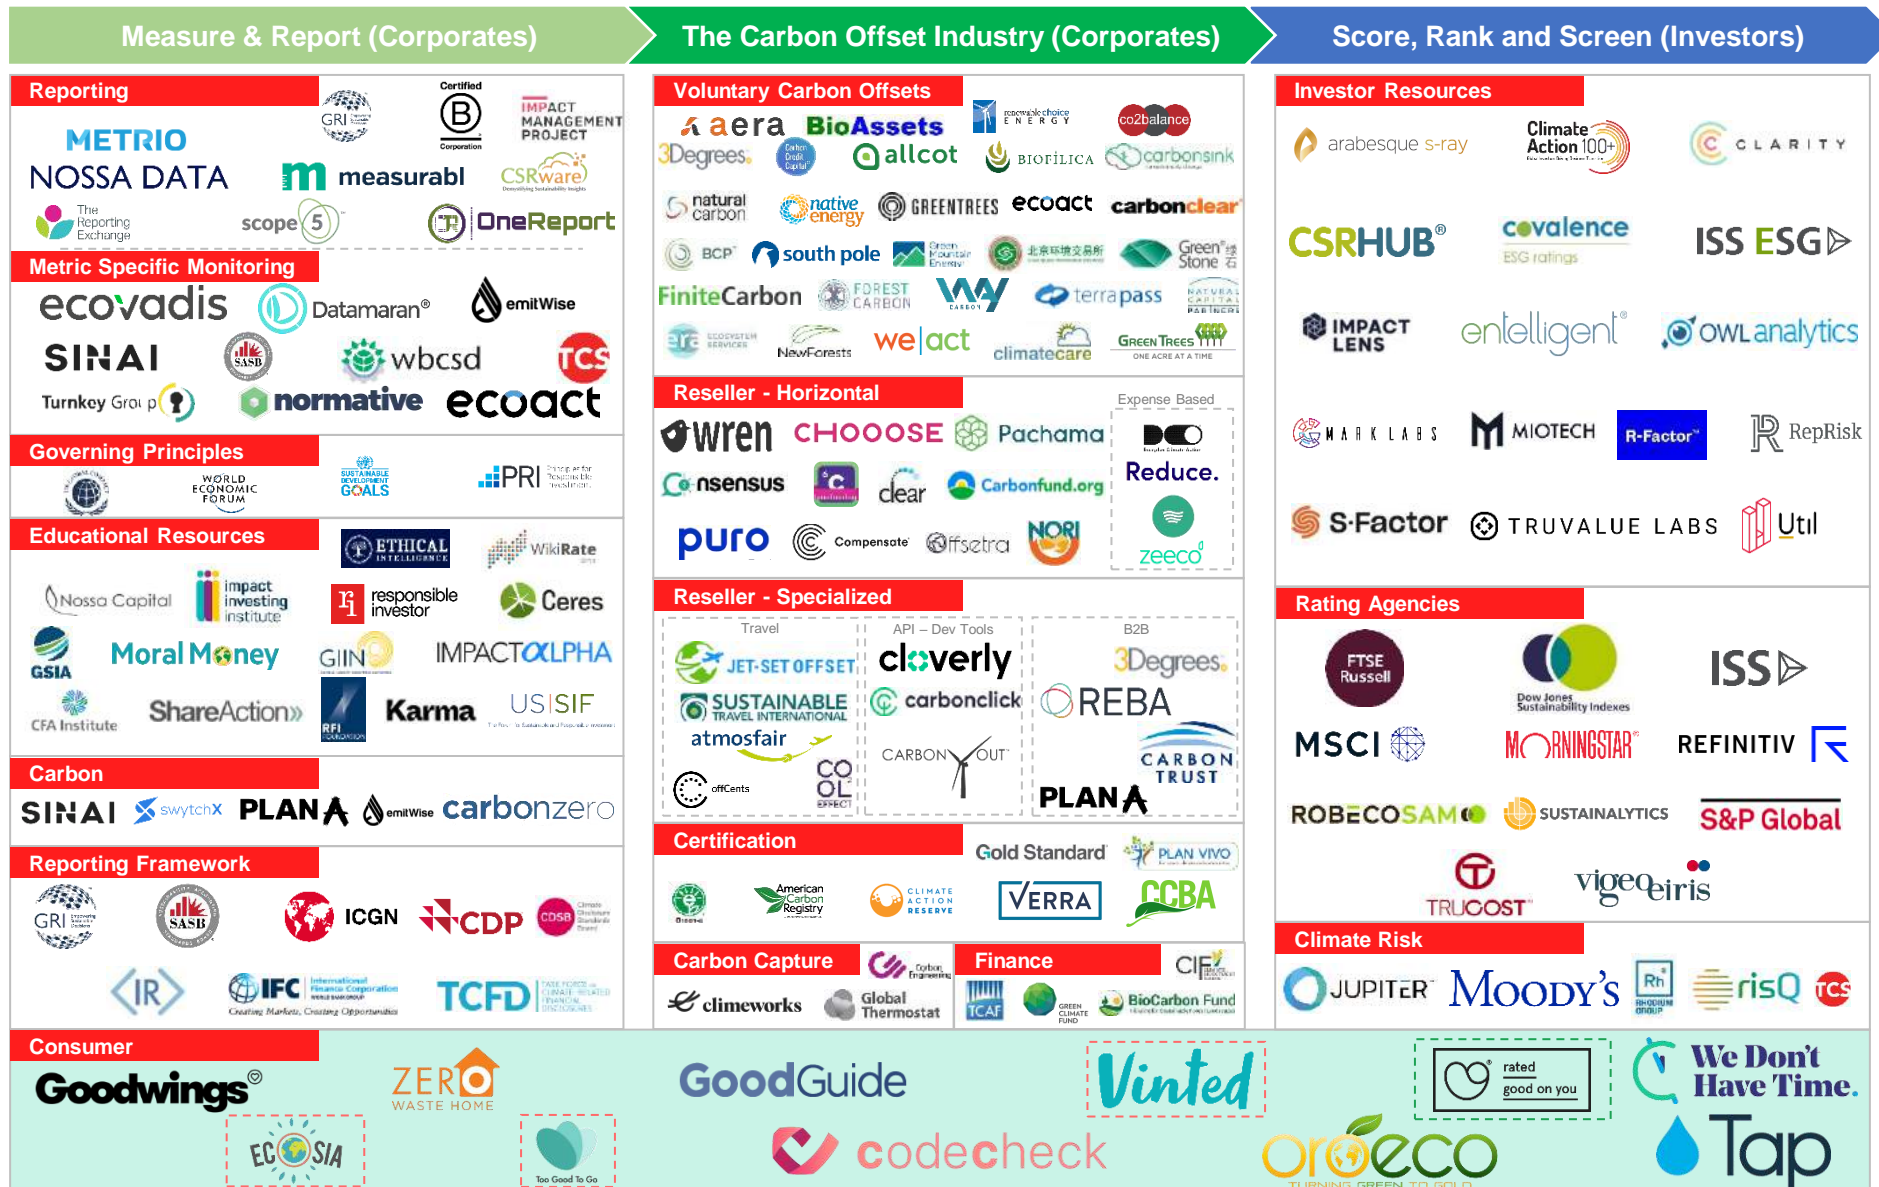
Measure & Report (Corporates)

The Carbon Offset Industry (Corporates)

Score, Rank and Screen (Investors)

Reporting

GRI

Certified B Corporation

IMPACT MANAGEMENT PROJECT

METRIO

NOSSA DATA

measurabl

CSRware

The Reporting Exchange

scope 5

OneReport

Metric Specific Monitoring

ecovadis

Datamaran®

emitWise

SINAI

SASB

wbcsd

TCS

Turnkey Group

normative

ecoact

Governing Principles

WORLD ECONOMIC FORUM

SUSTAINABLE DEVELOPMENT GOALS

PRI Principles for Responsible Investment

Educational Resources

ETHICAL INTELLIGENCE

WikiRate

Nossa Capital

impact investing institute

responsible investor

Ceres

GSIA

Moral Money

GIIN

IMPACTALPHA

CFA Institute

ShareAction

RFI FOUNDATION

Karma

US SIF

Carbon

SINAI

swytchX

PLAN A

emitWise

carbonzero

Reporting Framework

GRI

SASB

ICGN

CDP

CDSB Climate Disclosure Standards Board

IR

IFC International Finance Corporation

Creating Markets, Creating Opportunities

TCFD TASK FORCE ON CLIMATE-RELATED FINANCIAL DISCLOSURES

Voluntary Carbon Offsets

aera

BioAssets

renewable choice ENERGY

co2balance

3Degrees

Carbon Credit Capital

allcot

BIOFILICA

carbonsink

natural carbon

native energy

GREENTREES

ecoact

carbonclear

BCP

south pole

Green Mountain Energy

Green Stone

FiniteCarbon

FOREST CARBON

WAY CARBON

terrapass

NATURAL CAPITAL PARTNERS

era ECOSYSTEM SERVICES

NewForests

we|act

climatecare

GREEN TREES ONE ACRE AT A TIME

Reseller - Horizontal

Expense Based

wren

CHOOOSE

Pachama

Reduce.

Consensus

clear

Carbonfund.org

zeeco

puro

Compensate

Offsetra

NORI

Reseller - Specialized

Travel

API – Dev Tools

B2B

JET-SET OFFSET

cloverly

3Degrees

SUSTAINABLE TRAVEL INTERNATIONAL

carbonclick

REBA

atmosfair

CARBON OUT

CARBON TRUST

offCents

COOL EFFECT

PLAN A

Certification

Gold Standard

PLAN VIVO

American Carbon Registry

CLIMATE ACTION RESERVE

VERRA

CCBA

Carbon Capture

Carbon Engineering

Finance

CIF

climeworks

Global Thermostat

TCAF

GREEN CLIMATE FUND

BioCarbon Fund

Investor Resources

arabesque s-ray

Climate Action 100+

CLARITY

CSRHUB®

covalence ESG ratings

ISS ESG

IMPACT LENS

entelligent®

OWL analytics

MARK LABS

MIOTECH

R-Factor™

RepRisk

S-Factor

TRUVALUE LABS

Util

Rating Agencies

FTSE Russell

Dow Jones Sustainability Indexes

ISS

MSCI

MORNINGSTAR

REFINITIV

ROBECOSAM

SUSTAINALYTICS

S&P Global

TRUCOST

vigeoeiris

Climate Risk

JUPITER

MOODY'S

RHODIUM GROUP

risQ

TCS

Consumer

Goodwings

ZERO WASTE HOME

GoodGuide

Vinted

rated good on you

We Don't Have Time.

ECOSIA

Too Good To Go

codecheck

oroeco TURNING GREEN TO GOLD

Tap